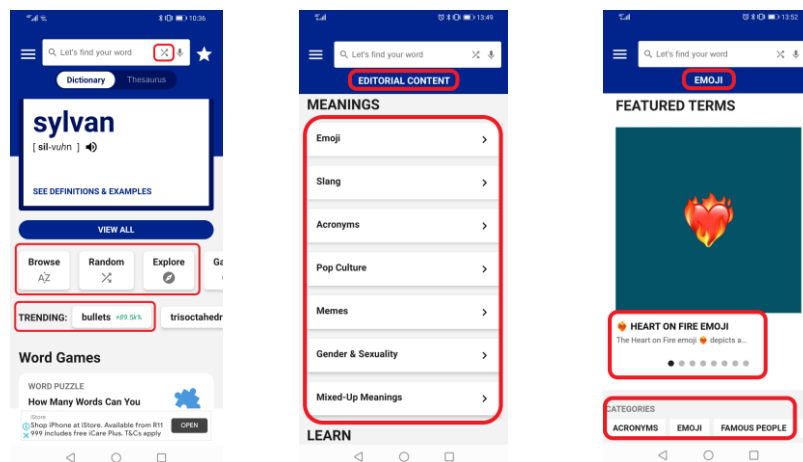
10:36

Let's find your word

Dictionary Thesaurus

sylvan

[ sil-vuhn ]

SEE DEFINITIONS & EXAMPLES

VIEW ALL

Browse
AZ

Random

Explore

Ga

TRENDING: bullets +89.5k%

trisoctahedr

Word Games

WORD PUZZLE

How Many Words Can You

iStore
Shop iPhone at iStore. Available from R11 999 includes free iCare Plus. T&Cs apply

OPEN

13:49

Let's find your word

EDITORIAL CONTENT

MEANINGS

Emoji

Slang

Acronyms

Pop Culture

Memes

Gender & Sexuality

Mixed-Up Meanings

LEARN

13:52

Let's find your word

EMOJI

FEATURED TERMS

HEART ON FIRE EMOJI

The Heart on Fire emoji depicts a...

CATEGORIES

ACRONYMS

EMOJI

FAMOUS PEOPLE